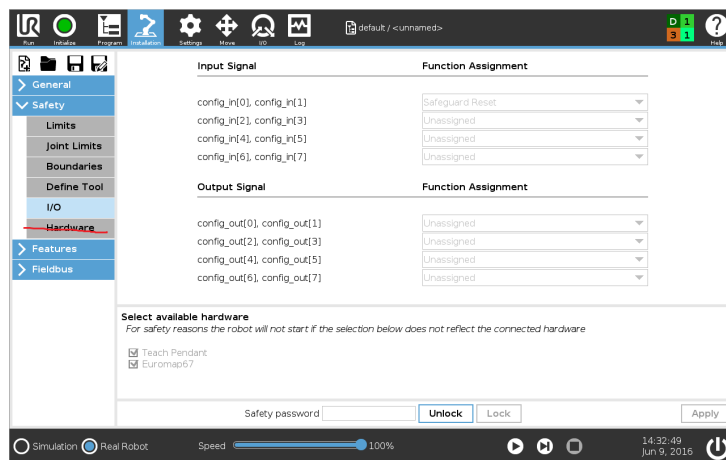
Run Initialize Program Installation Settings Move I/O Log

default / <unnamed>

D 1
3 1

Help

General
Safety
Limits
Joint Limits
Boundaries
Define Tool
I/O
Hardware
Features
Fieldbus

| Input Signal | Function Assignment |
|---|---|
| config_in[0], config_in[1] | Safeguard Reset |
| config_in[2], config_in[3] | Unassigned |
| config_in[4], config_in[5] | Unassigned |
| config_in[6], config_in[7] | Unassigned |

| Output Signal | Function Assignment |
|---|---|
| config_out[0], config_out[1] | Unassigned |
| config_out[2], config_out[3] | Unassigned |
| config_out[4], config_out[5] | Unassigned |
| config_out[6], config_out[7] | Unassigned |

Select available hardware
For safety reasons the robot will not start if the selection below does not reflect the connected hardware

Teach Pendant
Euromap67

Safety password Unlock Lock Apply

Simulation Real Robot Speed 100%

14:32:49
Jun 9, 2016